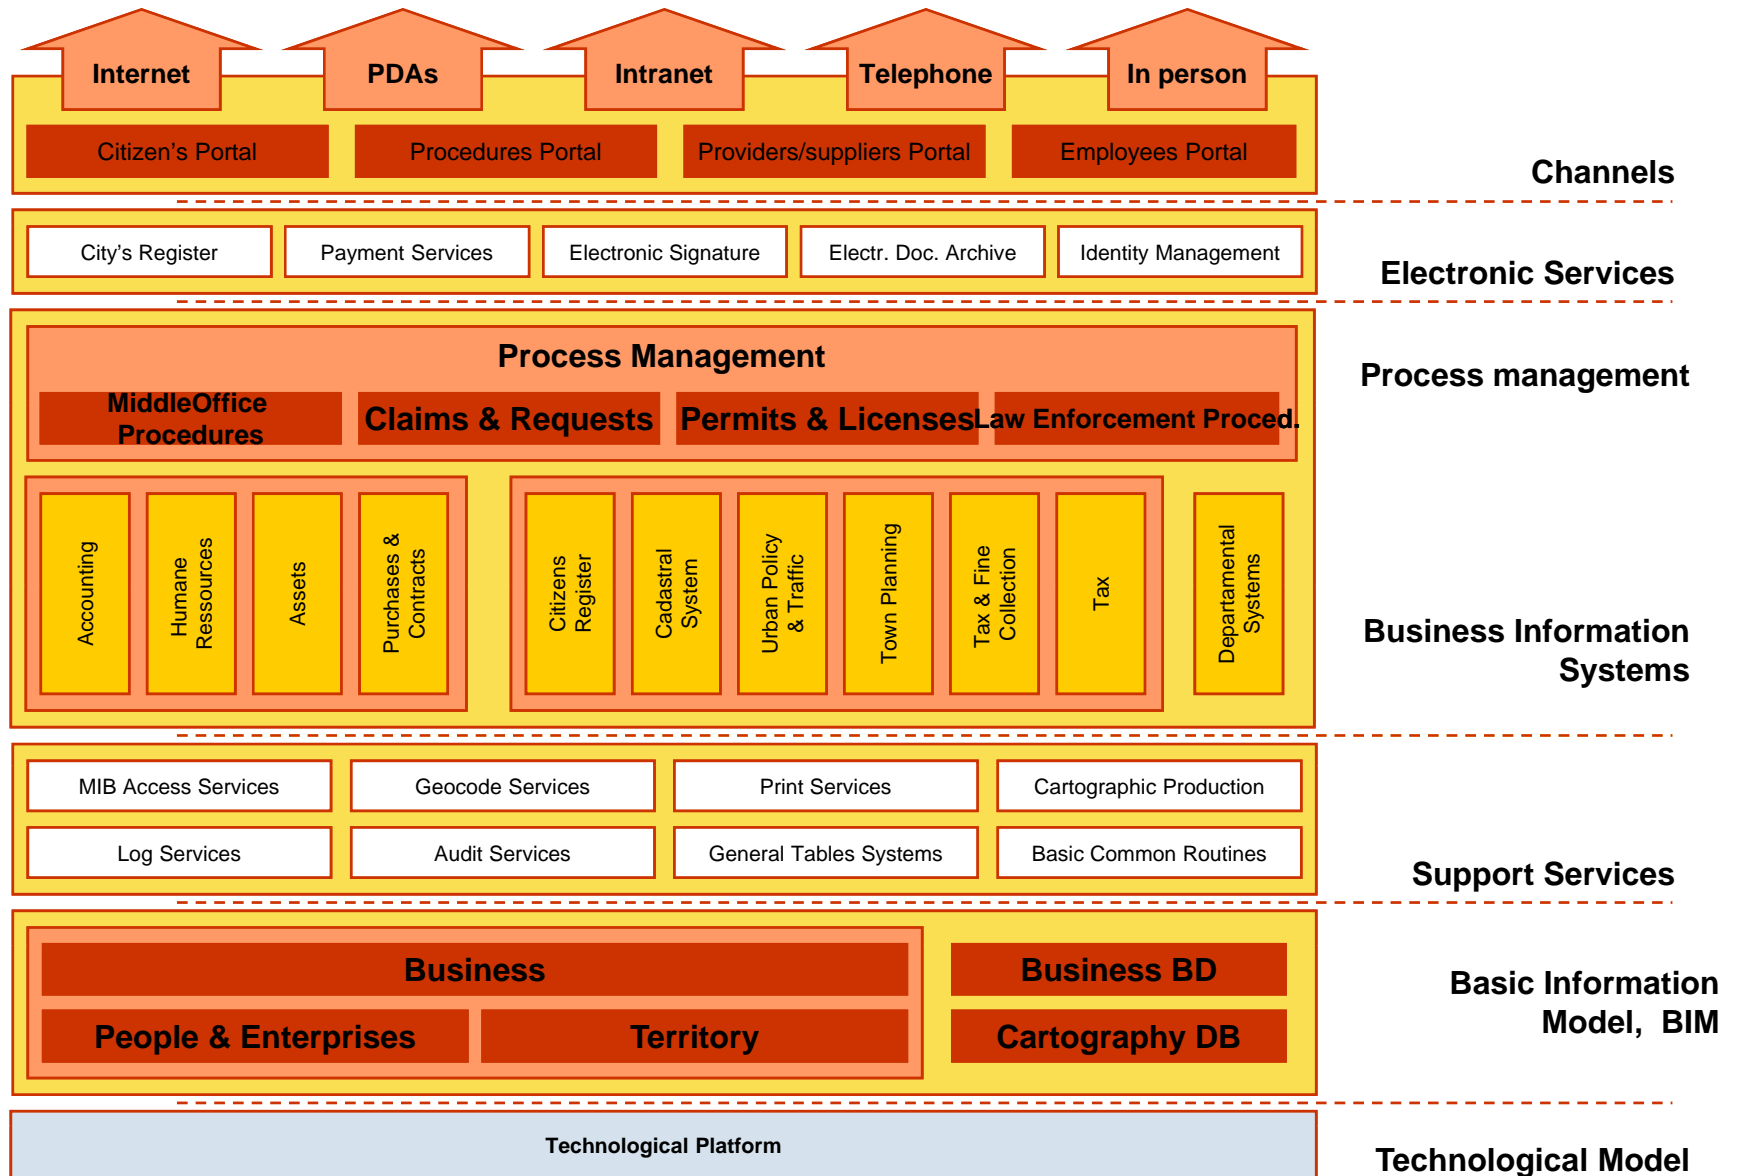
Internet
PDAs
Intranet
Telephone
In person

Citizen's Portal
Procedures Portal
Providers/suppliers Portal
Employees Portal

Channels

City's Register
Payment Services
Electronic Signature
Electr. Doc. Archive
Identity Management

Electronic Services

Process Management
MiddleOffice Procedures
Claims & Requests
Permits & Licenses
Law Enforcement Proced.

Process management

Accounting
Humane Ressources
Assets
Purchases & Contracts
Citizens Register
Cadastral System
Urban Policy & Traffic
Town Planning
Tax & Fine Collection
Tax
Departamental Systems

Business Information Systems

MIB Access Services
Geocode Services
Print Services
Cartographic Production
Log Services
Audit Services
General Tables Systems
Basic Common Routines

Support Services

Business
People & Enterprises
Territory
Business BD
Cartography DB

Basic Information Model, BIM

Technological Platform

Technological Model